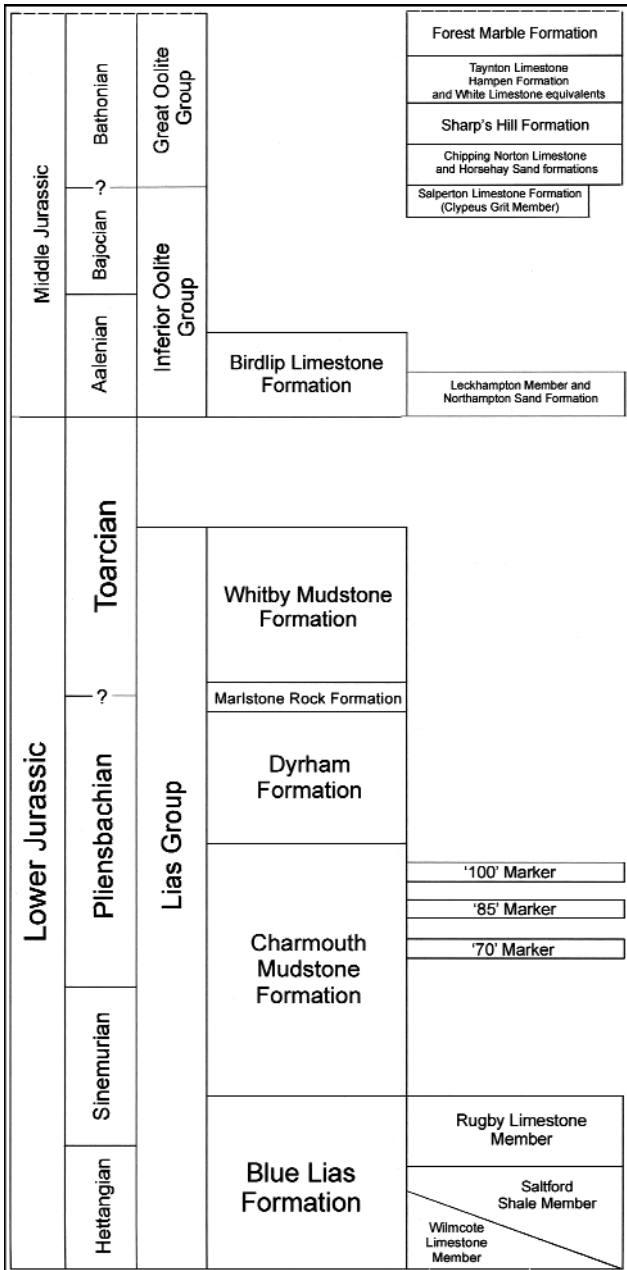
Middle Jurassic

Bathonian

?

Bajocian

Aalenian

Great Oolite Group

Inferior Oolite Group

Forest Marble Formation

Taynton Limestone Hampen Formation and White Limestone equivalents

Sharp's Hill Formation

Chipping Norton Limestone and Horsehay Sand formations

Salperton Limestone Formation (Clypeus Grit Member)

Birdlip Limestone Formation

Leckhampton Member and Northampton Sand Formation

Lower Jurassic

Toarcian

?

Pliensbachian

Sinemurian

Hettangian

Lias Group

Whitby Mudstone Formation

Marlstone Rock Formation

Dyrham Formation

Charmouth Mudstone Formation

'100' Marker

'85' Marker

'70' Marker

Blue Lias Formation

Rugby Limestone Member

Saltford Shale Member

Wilmcote Limestone Member